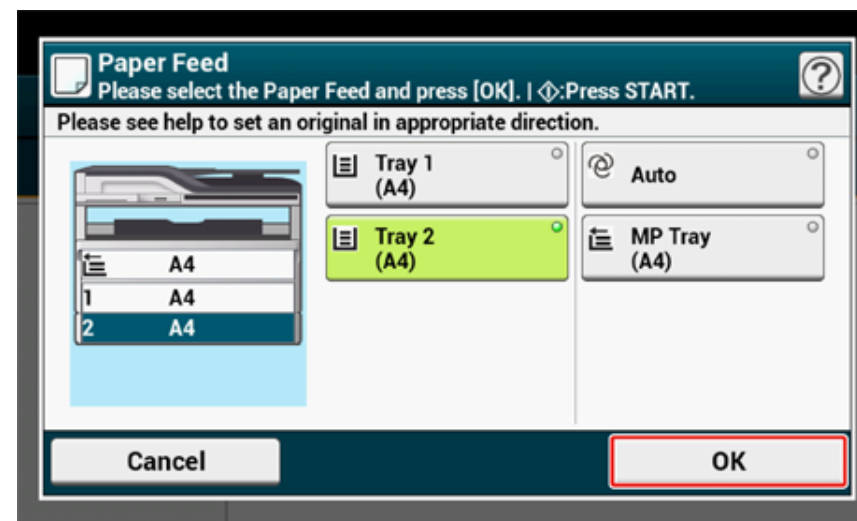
Paper Feed
Please select the Paper Feed and press [OK]. | ◇:Press START.

?

Please see help to set an original in appropriate direction.

A4
1 A4
2 A4

Tray 1
(A4)

Auto

Tray 2
(A4)

MP Tray
(A4)

Cancel

OK